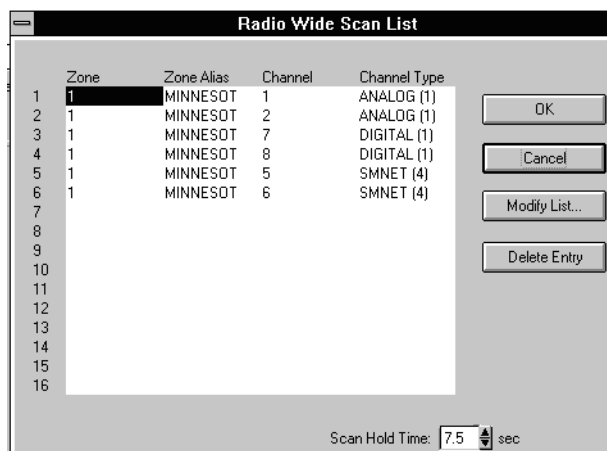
Radio Wide Scan List

| | Zone | Zone Alias | Channel | Channel Type |
|---|---|---|---|---|
| 1 | 1 | MINNESOT | 1 | ANALOG (1) |
| 2 | 1 | MINNESOT | 2 | ANALOG (1) |
| 3 | 1 | MINNESOT | 7 | DIGITAL (1) |
| 4 | 1 | MINNESOT | 8 | DIGITAL (1) |
| 5 | 1 | MINNESOT | 5 | SMNET (4) |
| 6 | 1 | MINNESOT | 6 | SMNET (4) |
| 7 | | | | |
| 8 | | | | |
| 9 | | | | |
| 10 | | | | |
| 11 | | | | |
| 12 | | | | |
| 13 | | | | |
| 14 | | | | |
| 15 | | | | |
| 16 | | | | |

OK

Cancel

Modify List...

Delete Entry

Scan Hold Time: 7.5 sec